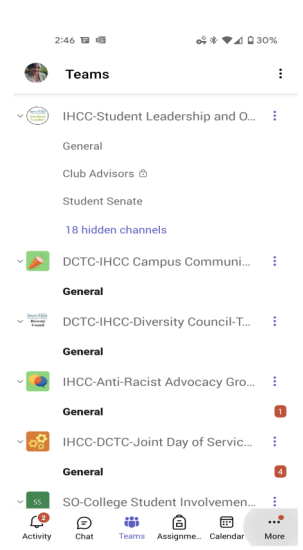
2:46 30%

Teams

IHCC-Student Leadership and O...

General

Club Advisors

Student Senate

18 hidden channels

DCTC-IHCC Campus Communi...

General

DCTC-IHCC-Diversity Council-T...

General

IHCC-Anti-Racist Advocacy Gro...

General

1

IHCC-DCTC-Joint Day of Servic...

General

4

SS

SO-College Student Involvemen...

2

Activity

Chat

Teams

Assignme...

Calendar

More